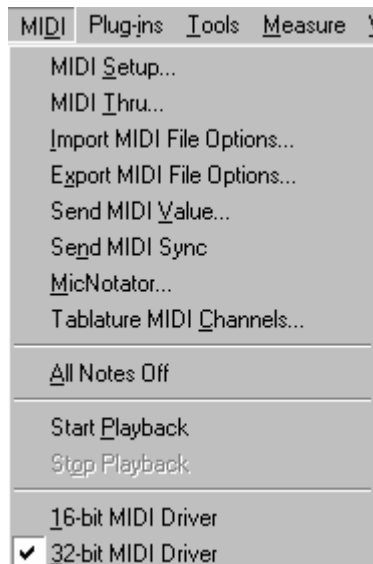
MIDI Plug-ins Tools Measure

MIDI Setup...
MIDI Thru...
Import MIDI File Options...
Export MIDI File Options...
Send MIDI Value...
Send MIDI Sync
MicNotator...
Tablature MIDI Channels...

All Notes Off

Start Playback
Stop Playback

16-bit MIDI Driver
✔ 32-bit MIDI Driver